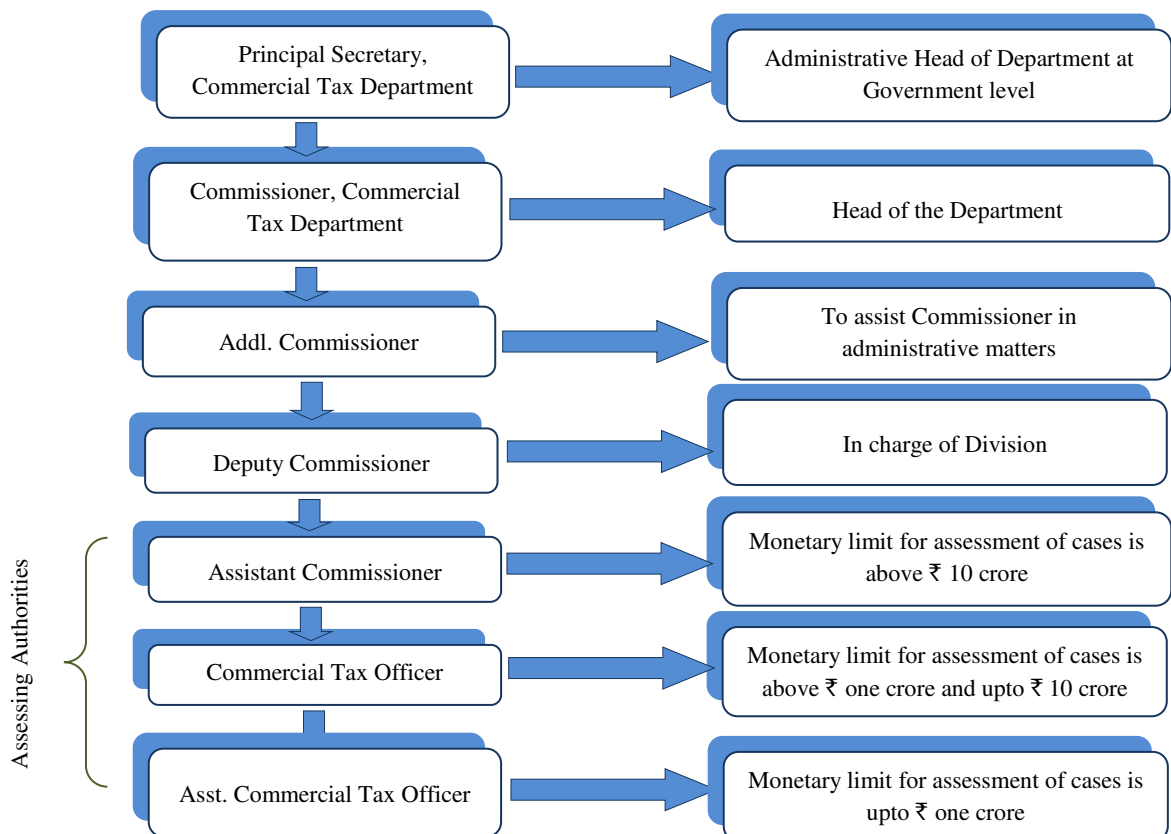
Principal Secretary, Commercial Tax Department

Administrative Head of Department at Government level

Commissioner, Commercial Tax Department

Head of the Department

Addl. Commissioner

To assist Commissioner in administrative matters

Deputy Commissioner

In charge of Division

Assessing Authorities

Assistant Commissioner

Monetary limit for assessment of cases is above ₹ 10 crore

Commercial Tax Officer

Monetary limit for assessment of cases is above ₹ one crore and upto ₹ 10 crore

Asst. Commercial Tax Officer

Monetary limit for assessment of cases is upto ₹ one crore